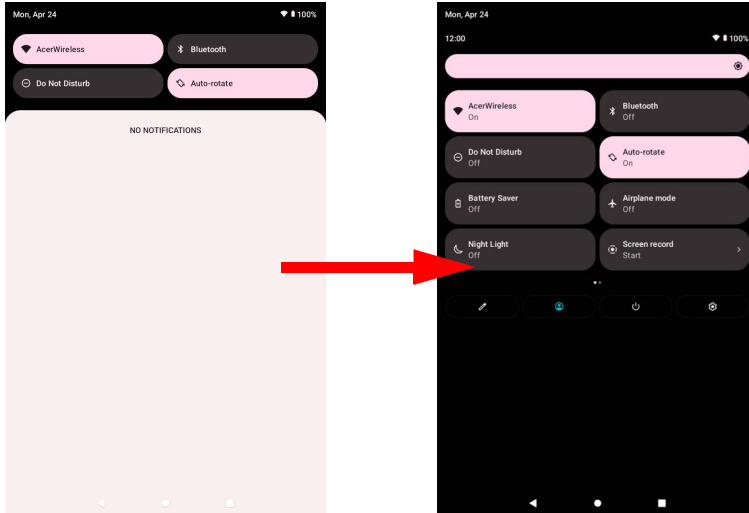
Mon, Apr 24

100%

AcerWireless

Bluetooth

Do Not Disturb

Auto-rotate

NO NOTIFICATIONS

Mon, Apr 24

12:00

100%

AcerWireless
On

Bluetooth
Off

Do Not Disturb
Off

Auto-rotate
On

Battery Saver
Off

Airplane mode
Off

Night Light
Off

Screen record
Start